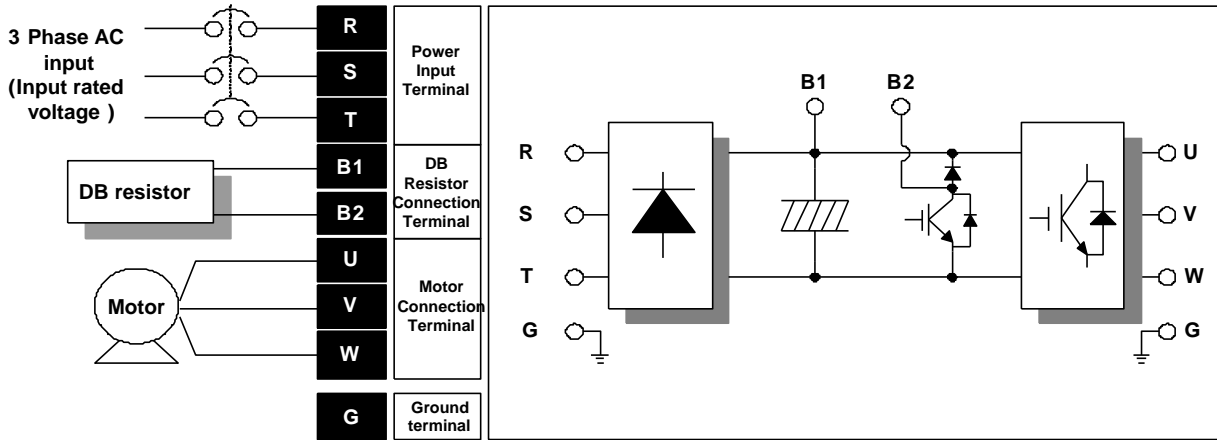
3 Phase AC input (Input rated voltage )

R
S
T
Power Input Terminal

DB resistor

B1
B2
DB Resistor Connection Terminal

Motor

U
V
W
Motor Connection Terminal

G
Ground terminal

B1
B2
R
S
T
G
U
V
W
G